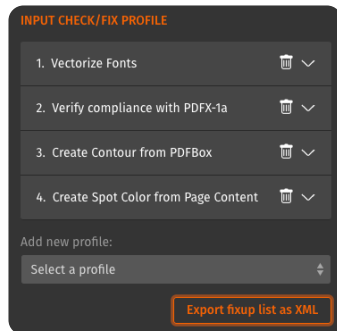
INPUT CHECK/FIX PROFILE

1. Vectorize Fonts

2. Verify compliance with PDFX-1a

3. Create Contour from PDFBox

4. Create Spot Color from Page Content

Add new profile:

Select a profile

Export fixup list as XML